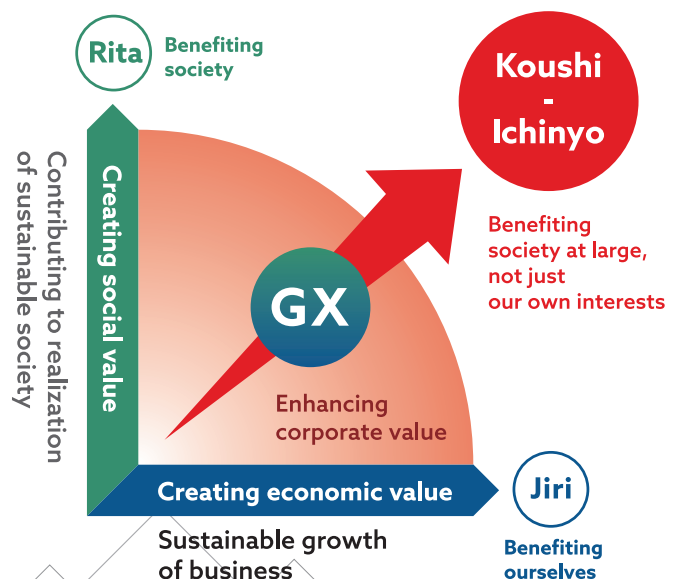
Rita
Benefiting society

Koushi - Ichinyo

Contributing to realization of sustainable society

Creating social value

GX

Benefiting society at large, not just our own interests

Enhancing corporate value

Creating economic value

Jiri
Benefiting ourselves

Sustainable growth of business